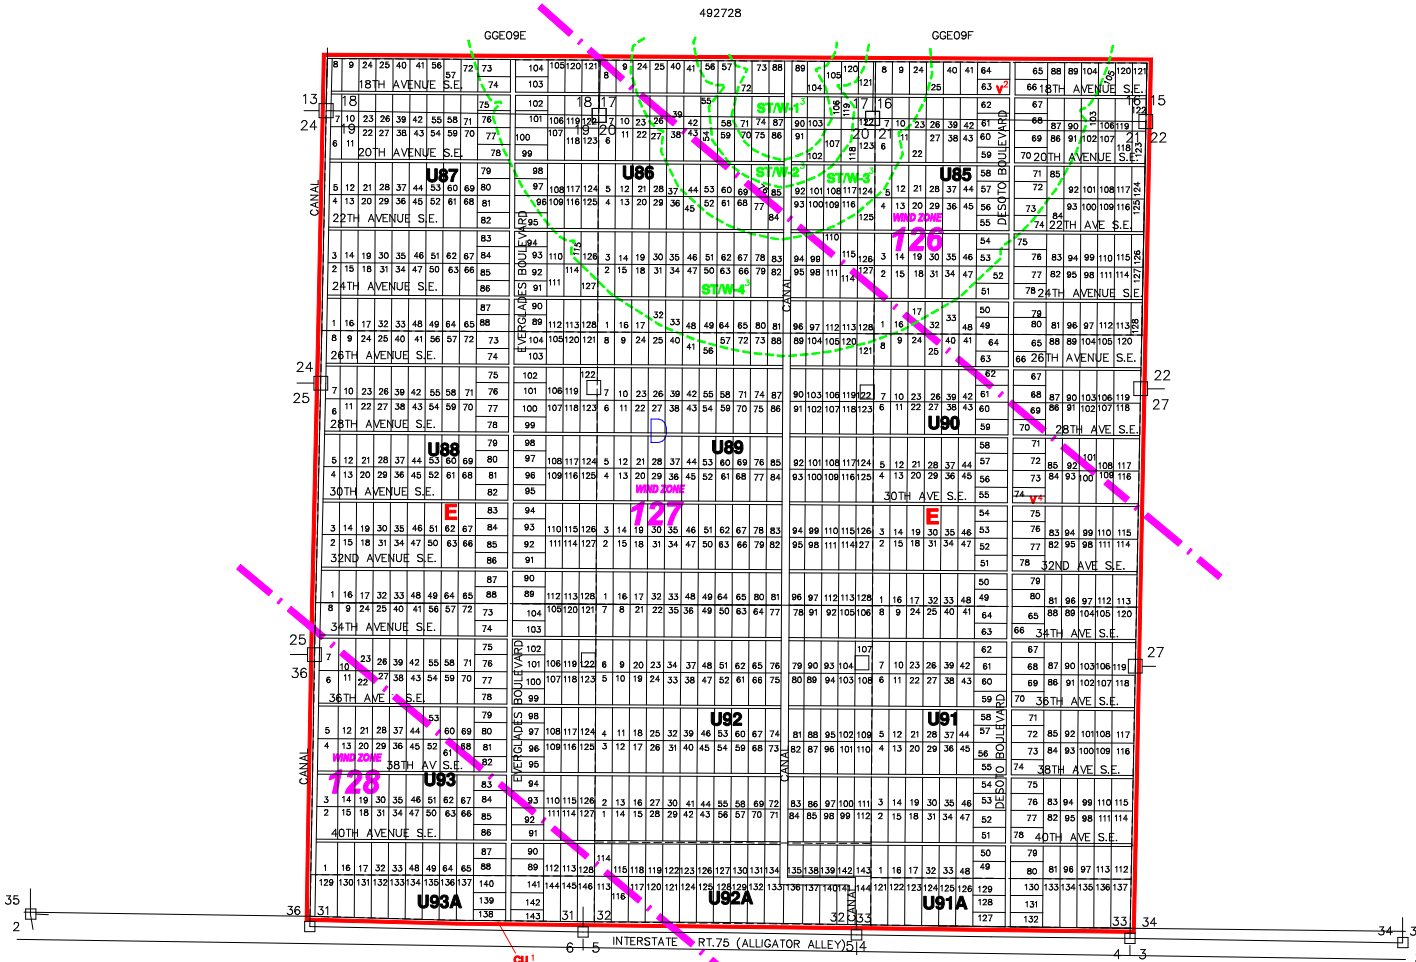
492728

GGE09E
GGE09F

18TH AVENUE S.E.
20TH AVENUE S.E.
22TH AVENUE S.E.
24TH AVENUE S.E.
26TH AVENUE S.E.
28TH AVENUE S.E.
30TH AVENUE S.E.
32ND AVENUE S.E.
34TH AVENUE S.E.
36TH AVE S.E.
38TH AV S.E.
40TH AVENUE S.E.

18TH AVENUE S.E.
20TH AVENUE S.E.
22TH AVE S.E.
24TH AVENUE S.E.
26TH AVENUE S.E.
28TH AVE S.E.
30TH AVE S.E.
32ND AVE S.E.
34TH AVE S.E.
36TH AVE S.E.
38TH AVE S.E.
40TH AVE S.E.

U87
U86
U85
U88
U89
U90
U93
U92
U91
U93A
U92A
U91A

ST/W-1
ST/W-2
ST/W-3
ST/W-4

WIND ZONE
126
WIND ZONE
127
WIND ZONE
128

E
E
D

CANAL
CANAL
CANAL
CANAL
EVERGLADES BOULEVARD
EVERGLADES BOULEVARD
DESOTO BOULEVARD
DESOTO BOULEVARD

13
24
18
19
18
17
19
20
17
16
20
21
16
15
21
22
24
25
22
27
25
36
27
35
2
36
31
31
32
32
33
33
34
6
5
5
4
4
3
34
3

INTERSTATE RT.75 (ALLIGATOR ALLEY)

V
V
CU